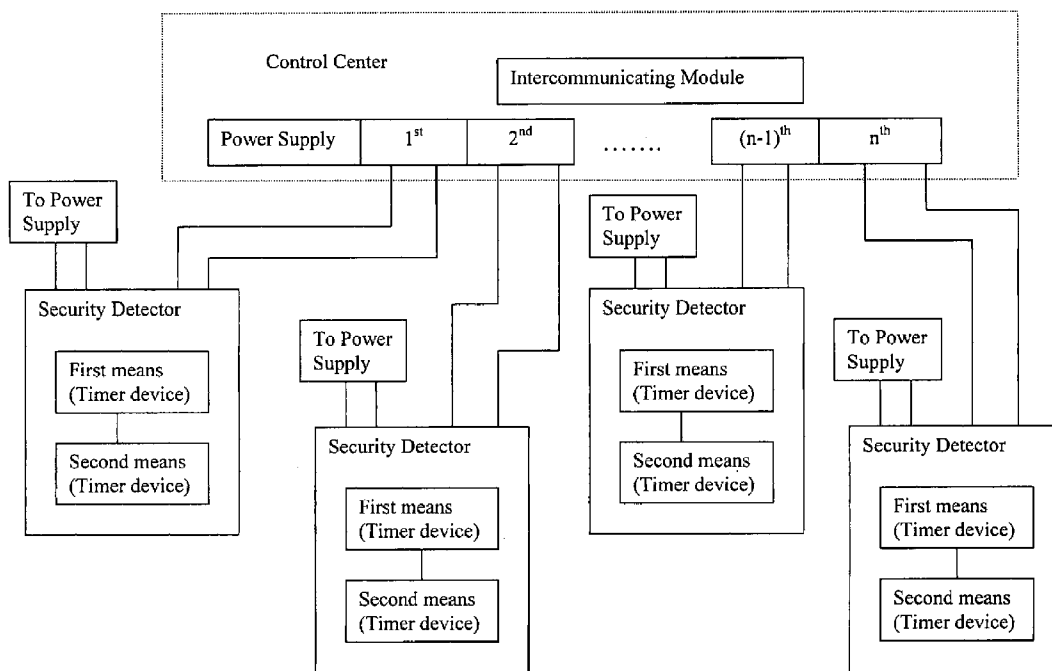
Control Center

Intercommunicating Module

| Power Supply | $1^{st}$ | $2^{nd}$ | ....... | $(n-1)^{th}$ | $n^{th}$ |
|---|---|---|---|---|---|

To Power Supply

Security Detector

First means (Timer device)

Second means (Timer device)

To Power Supply

Security Detector

First means (Timer device)

Second means (Timer device)

To Power Supply

Security Detector

First means (Timer device)

Second means (Timer device)

To Power Supply

Security Detector

First means (Timer device)

Second means (Timer device)